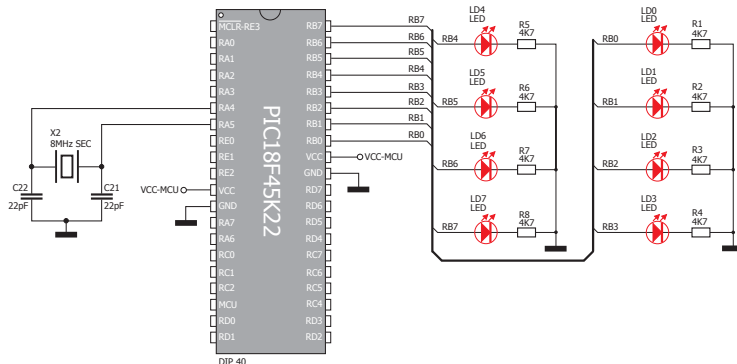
MCLR-RE3
RA0
RA1
RA2
RA3
RA4
RA5
RE0
RE1
RE2
VCC
GND
RA7
RA6
RC0
RC1
RC2
MCU
RD0
RD1

RB7
RB6
RB5
RB4
RB3
RB2
RB1
RB0
VCC
GND
RD7
RD6
RD5
RD4
RC7
RC6
RC5
RC4
RD3
RD2

PIC18F45K22

DIP 40

X2
8MHz SEC

C22
22pF

C21
22pF

VCC-MCU

VCC-MCU

RB7
RB6
RB5
RB4
RB3
RB2
RB1
RB0

LD4
LED
RB4
R5
4K7

LD5
LED
RB5
R6
4K7

LD6
LED
RB6
R7
4K7

LD7
LED
RB7
R8
4K7

LD0
LED
RB0
R1
4K7

LD1
LED
RB1
R2
4K7

LD2
LED
RB2
R3
4K7

LD3
LED
RB3
R4
4K7